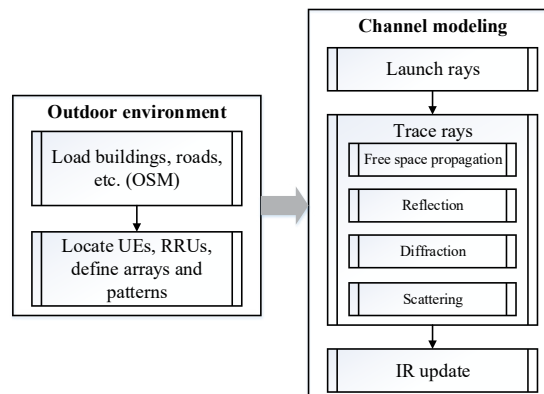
Outdoor environment

Load buildings, roads, etc. (OSM)

Locate UEs, RRUs, define arrays and patterns

Channel modeling

Launch rays

Trace rays

Free space propagation

Reflection

Diffraction

Scattering

IR update